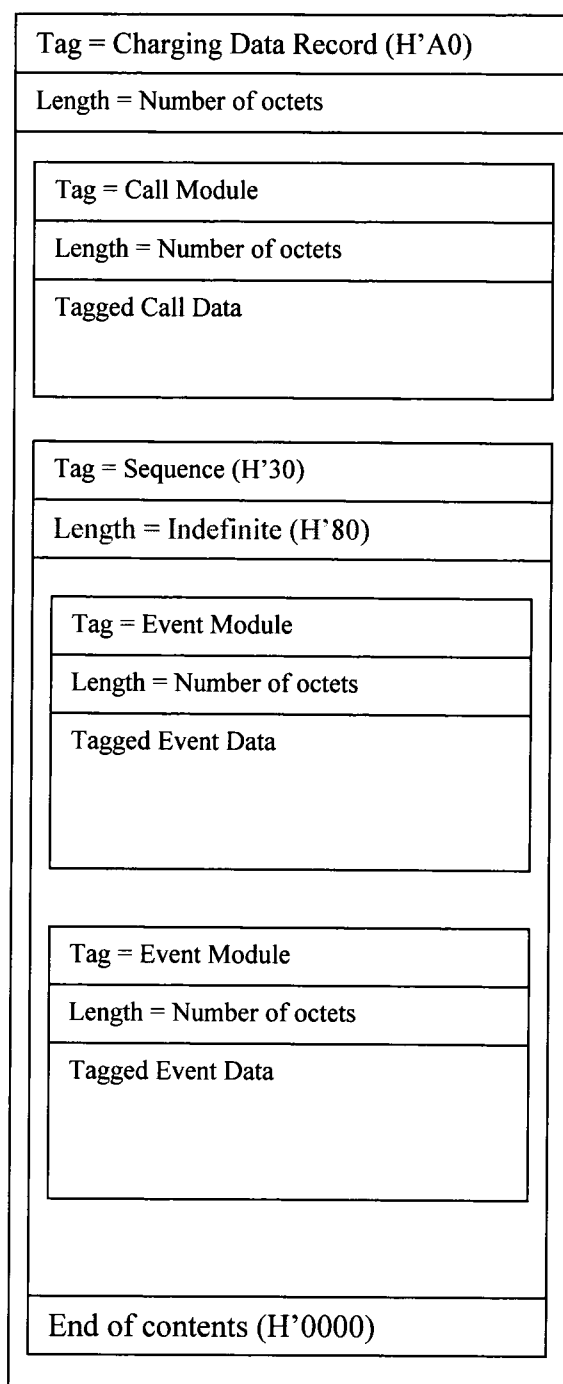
Tag = Charging Data Record (H'A0)

Length = Number of octets

Tag = Call Module

Length = Number of octets

Tagged Call Data

Tag = Sequence (H'30)

Length = Indefinite (H'80)

Tag = Event Module

Length = Number of octets

Tagged Event Data

Tag = Event Module

Length = Number of octets

Tagged Event Data

End of contents (H'0000)